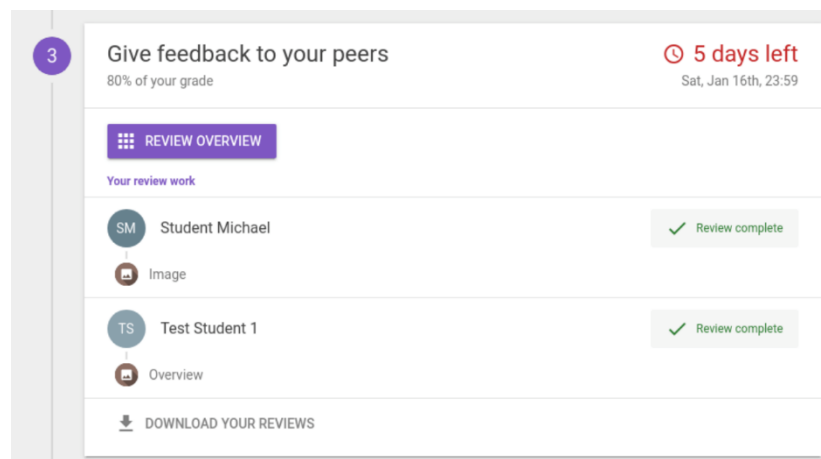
3

Give feedback to your peers
80% of your grade

5 days left
Sat, Jan 16th, 23:59

REVIEW OVERVIEW

Your review work

SM Student Michael
Review complete
Image

TS Test Student 1
Review complete
Overview

DOWNLOAD YOUR REVIEWS